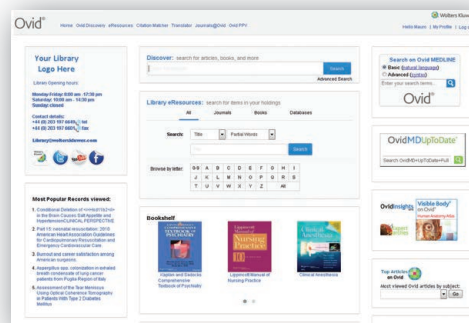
Ovid®  Home · Ovid Discovery · eResources · Citation Matcher · Translator · Journals@Ovid · Ovid PPV

Wolters Kluw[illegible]
Hello Mason | My Profile | Log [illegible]

Your Library Logo Here

Library Opening hours:
Monday-Friday: 8:00 am - 17:30 pm
Saturday: 10:00 am - 14:30 pm
Sunday: closed

Contact details:
+44 (0) 203 197 6645 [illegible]
+44 (0) 203 197 6665 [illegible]

Library@wolterskluwer.com

Discover: search for articles, books, and more

Search

Advanced Search

Library eResources: search for items in your holdings

Journals | Books | Databases

Search: Title | Partial Words

Search

Browse by letter:

| 0-9 | A | B | C | D | E | F | G | H | I |
|---|---|---|---|---|---|---|---|---|---|
| J | K | L | M | N | O | P | Q | R | S |
| T | U | V | W | X | Y | Z | All | | |

Search on Ovid MEDLINE
Basic (Natural language)
Advanced (syntax)
Enter your search terms

Ovid®

OvidMDUpToDate®

Search OvidMD+UpToDate+Full

Most Popular Records viewed:

1. Conditional Deletion of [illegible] in the Brain Causes Diet Appetite and Hypertension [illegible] PERSPECTIVE
2. Part 11: neonatal resuscitation: 2010 American Heart Association Guidelines for Cardiopulmonary Resuscitation and Emergency Cardiovascular Care.
3. Burnout and career satisfaction among American surgeons
4. Anaesthetic gas: colonization in exhaled breath condensate of lung cancer patients from Punjab Region of Italy
5. Assessment of the Tear Meniscus Using Optical Coherence Tomography in Patients With Type 2 Diabetes Mellitus

Bookshelf

Kaplan and Sadock's Comprehensive Textbook of Psychiatry

Lippincott Manual of Nursing Practice

Clinical Anesthesia

Ovidinsights

Visible Body® on Ovid
Human Anatomy Atlas

Top Articles on Ovid
Most viewed Ovid articles by subject:
Go